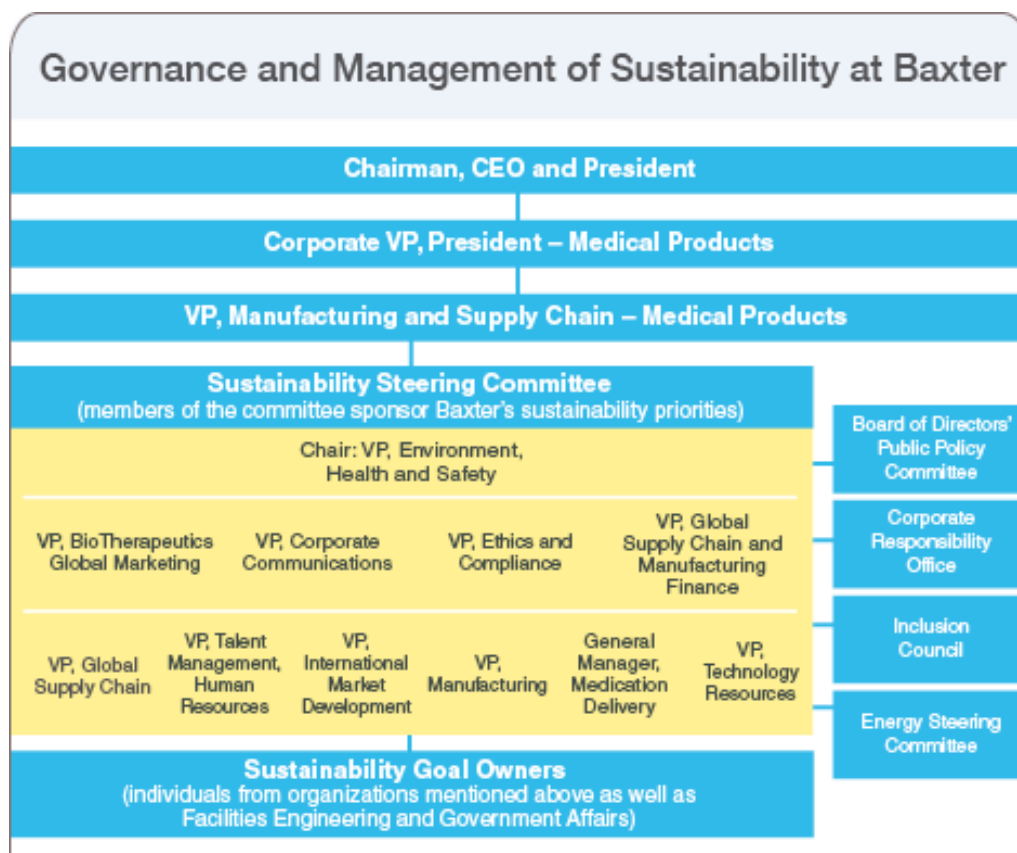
Governance and Management of Sustainability at Baxter

Chairman, CEO and President

Corporate VP, President – Medical Products

VP, Manufacturing and Supply Chain – Medical Products

Sustainability Steering Committee
(members of the committee sponsor Baxter's sustainability priorities)

Chair: VP, Environment, Health and Safety

VP, BioTherapeutics Global Marketing

VP, Corporate Communications

VP, Ethics and Compliance

VP, Global Supply Chain and Manufacturing Finance

VP, Global Supply Chain

VP, Talent Management, Human Resources

VP, International Market Development

VP, Manufacturing

General Manager, Medication Delivery

VP, Technology Resources

Sustainability Goal Owners
(individuals from organizations mentioned above as well as Facilities Engineering and Government Affairs)

Board of Directors' Public Policy Committee

Corporate Responsibility Office

Inclusion Council

Energy Steering Committee